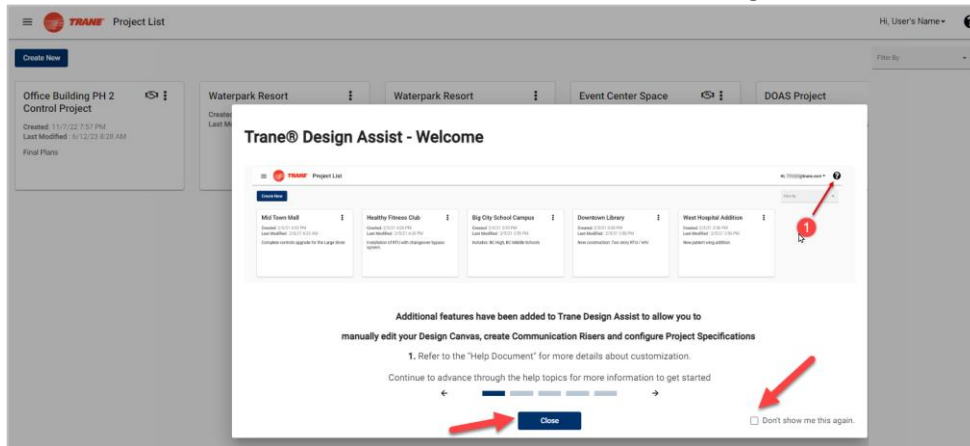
TRANE Project List

Hi, User's Name

Create New

Filter By

Office Building PH 2 Control Project

Created: 11/7/22 7:57 PM
Last Modified: 6/12/23 8:28 AM
Final Plans

Waterpark Resort

Created
Last M

Waterpark Resort

Event Center Space

DOAS Project

Trane® Design Assist - Welcome

TRANE Project List

Create New

Mid Town Mall

Created: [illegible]
Last Modified: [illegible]
Complete controls upgrade for the Large Store

Healthy Fitness Club

Created: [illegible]
Last Modified: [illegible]
Installation of RTU with changeover bypass system

Big City School Campus

Created: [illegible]
Last Modified: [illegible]
Includes: BC High, BC Middle Schools

Downtown Library

Created: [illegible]
Last Modified: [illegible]
New construction: Two story RTU / VAV

West Hospital Addition

Created: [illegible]
Last Modified: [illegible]
New patient wing addition

1

Additional features have been added to Trane Design Assist to allow you to

manually edit your Design Canvas, create Communication Risers and configure Project Specifications

1. Refer to the "Help Document" for more details about customization.

Continue to advance through the help topics for more information to get started

←

→

Don't show me this again.

Close